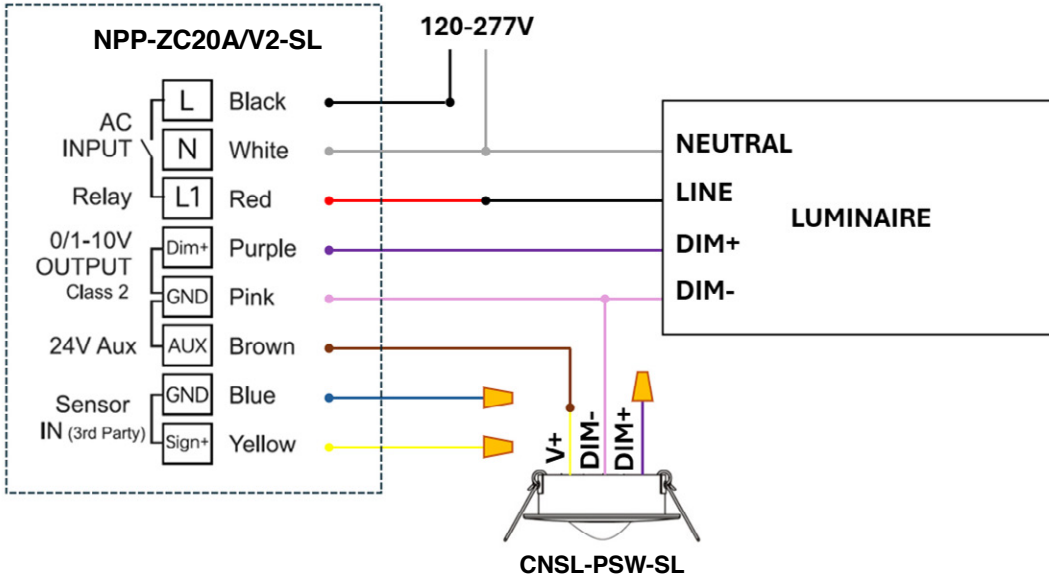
NPP-ZC20A/V2-SL

120-277V

AC INPUT
L Black
N White

Relay
L1 Red

0/1-10V OUTPUT Class 2
Dim+ Purple
GND Pink

24V Aux
AUX Brown

Sensor IN (3rd Party)
GND Blue
Sign+ Yellow

NEUTRAL
LINE
DIM+
DIM-
LUMINAIRE

V+
DIM-
DIM+

CNSL-PSW-SL